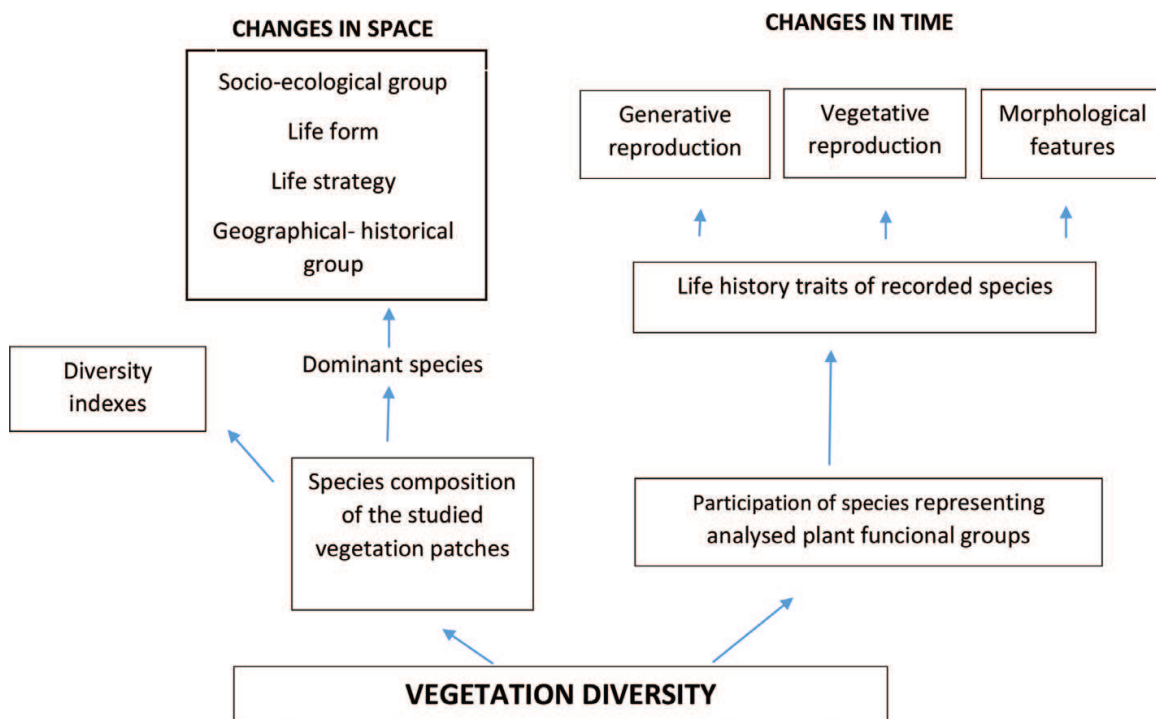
CHANGES IN SPACE

Socio-ecological group

Life form

Life strategy

Geographical- historical group

CHANGES IN TIME

Generative reproduction

Vegetative reproduction

Morphological features

Life history traits of recorded species

Diversity indexes

Dominant species

Species composition of the studied vegetation patches

Participation of species representing analysed plant funcional groups

VEGETATION DIVERSITY